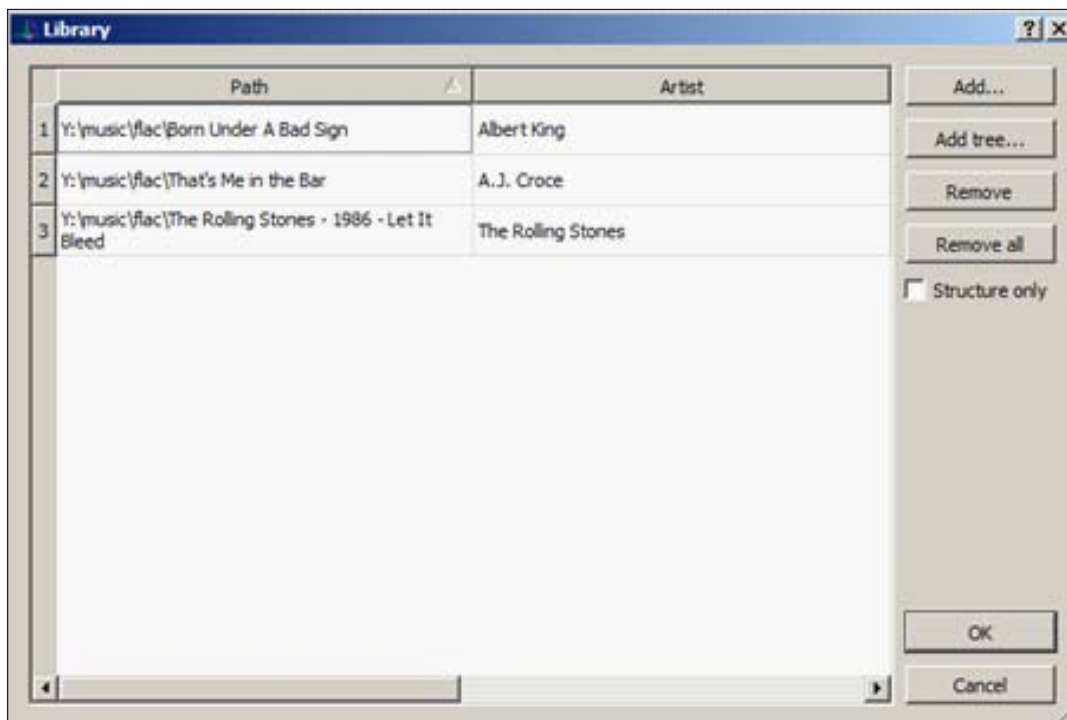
Library

?

| | Path | Artist |
|---|---|---|
| 1 | Y:\music\flac\Born Under A Bad Sign | Albert King |
| 2 | Y:\music\flac\That's Me in the Bar | A.J. Croce |
| 3 | Y:\music\flac\The Rolling Stones - 1986 - Let It Bleed | The Rolling Stones |

Add...

Add tree...

Remove

Remove all

Structure only

OK

Cancel